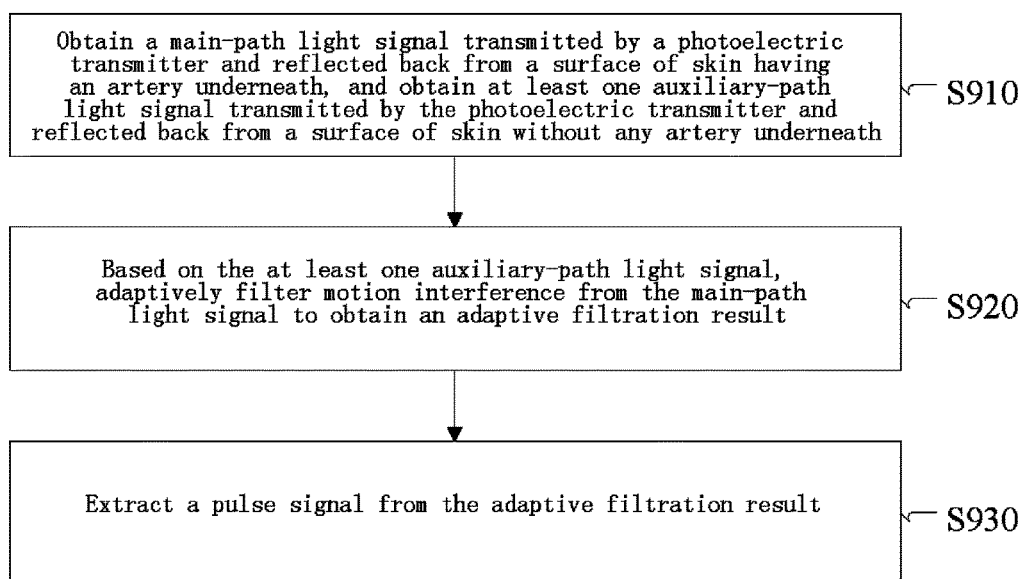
Obtain a main-path light signal transmitted by a photoelectric transmitter and reflected back from a surface of skin having an artery underneath, and obtain at least one auxiliary-path light signal transmitted by the photoelectric transmitter and reflected back from a surface of skin without any artery underneath

S910

Based on the at least one auxiliary-path light signal, adaptively filter motion interference from the main-path light signal to obtain an adaptive filtration result

S920

Extract a pulse signal from the adaptive filtration result

S930